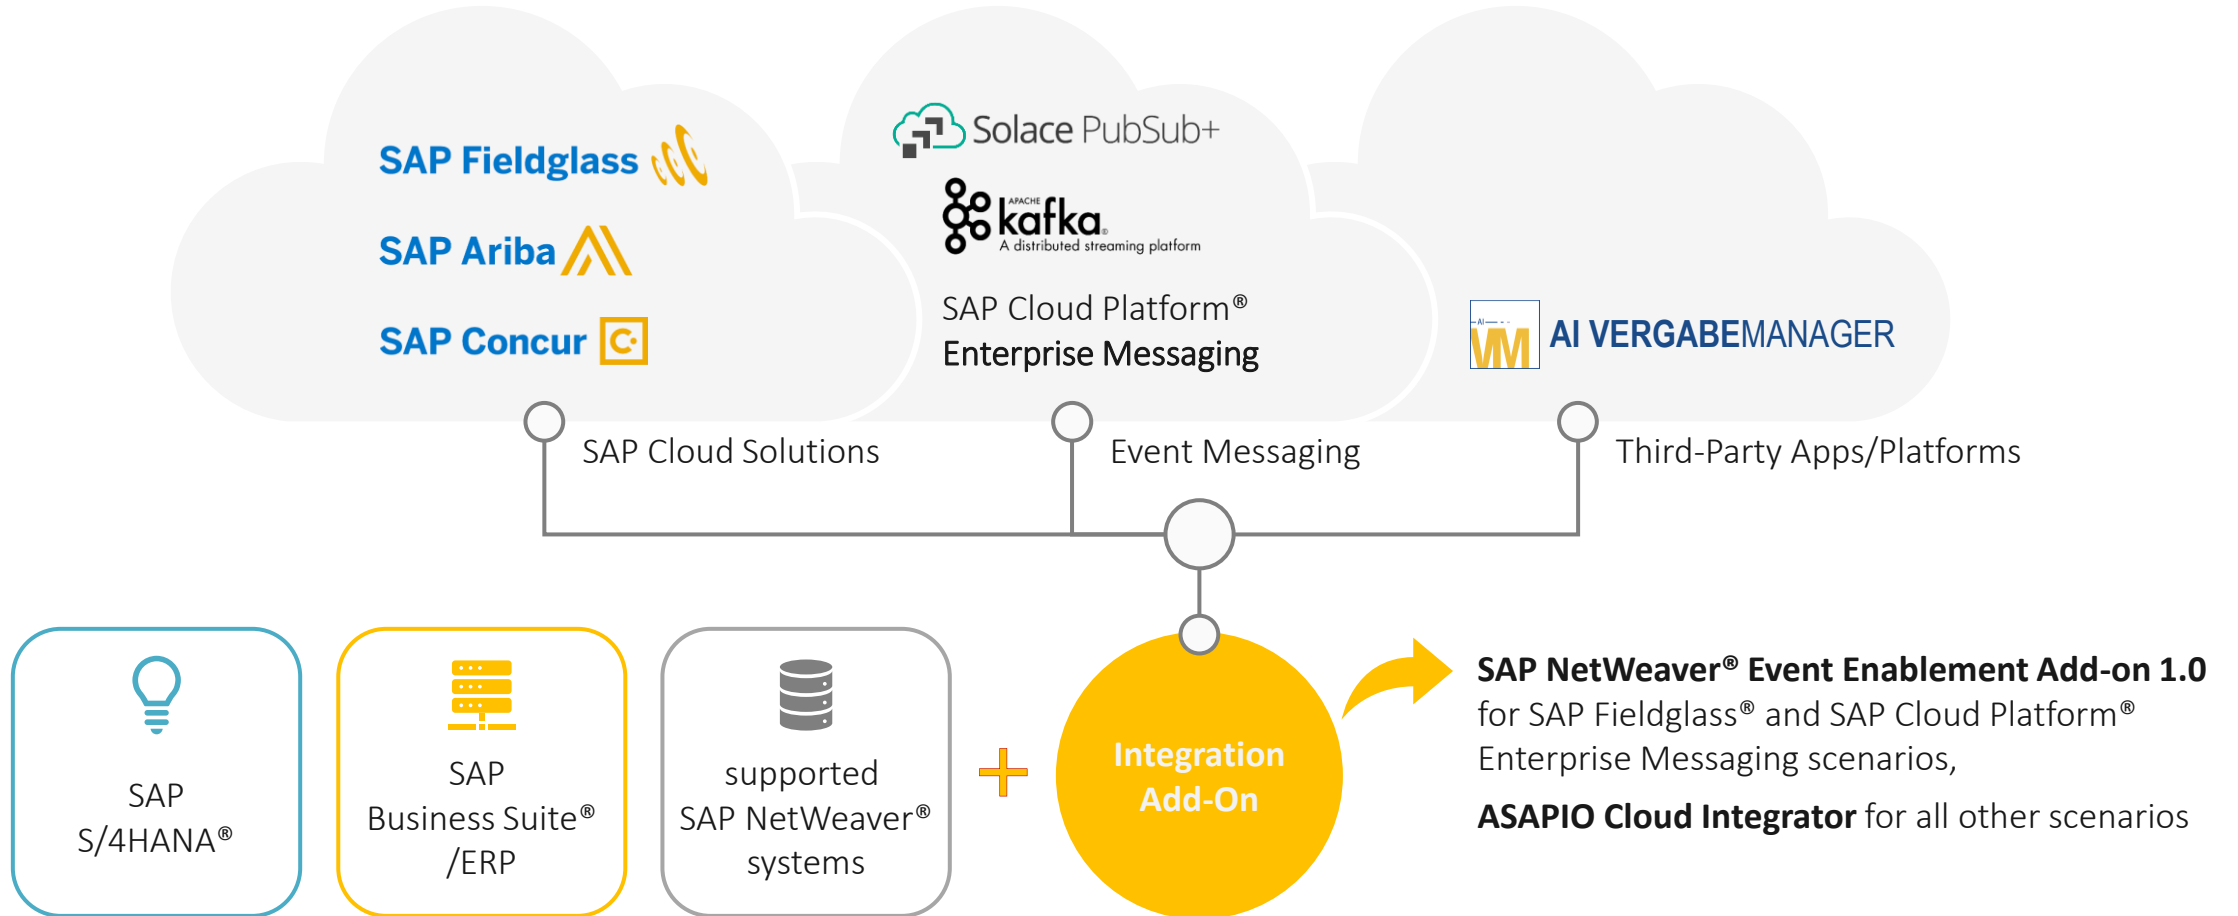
SAP Fieldglass

SAP Ariba

SAP Concur

Solace PubSub+

APACHE kafka
A distributed streaming platform

SAP Cloud Platform®
Enterprise Messaging

AI VM AI VERGABEMANAGER

SAP Cloud Solutions

Event Messaging

Third-Party Apps/Platforms

SAP S/4HANA®

SAP Business Suite® /ERP

supported SAP NetWeaver® systems

+

Integration Add-On

**SAP NetWeaver® Event Enablement Add-on 1.0** for SAP Fieldglass® and SAP Cloud Platform® Enterprise Messaging scenarios,

**ASAPIO Cloud Integrator** for all other scenarios